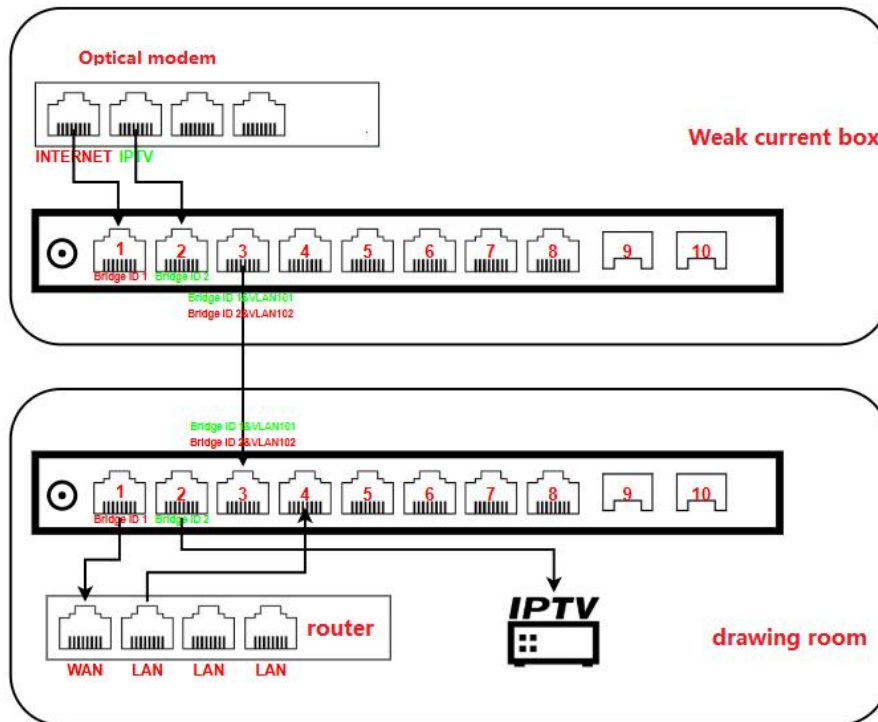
Optical modem

INTERNET IPTV

Weak current box

1 2 3 4 5 6 7 8 9 10

Bridge ID 1 Bridge ID 2

Bridge ID 1&VLAN101
Bridge ID 2&VLAN102

Bridge ID 1&VLAN101
Bridge ID 2&VLAN102

1 2 3 4 5 6 7 8 9 10

Bridge ID 1 Bridge ID 2

router

WAN LAN LAN LAN

IPTV

drawing room